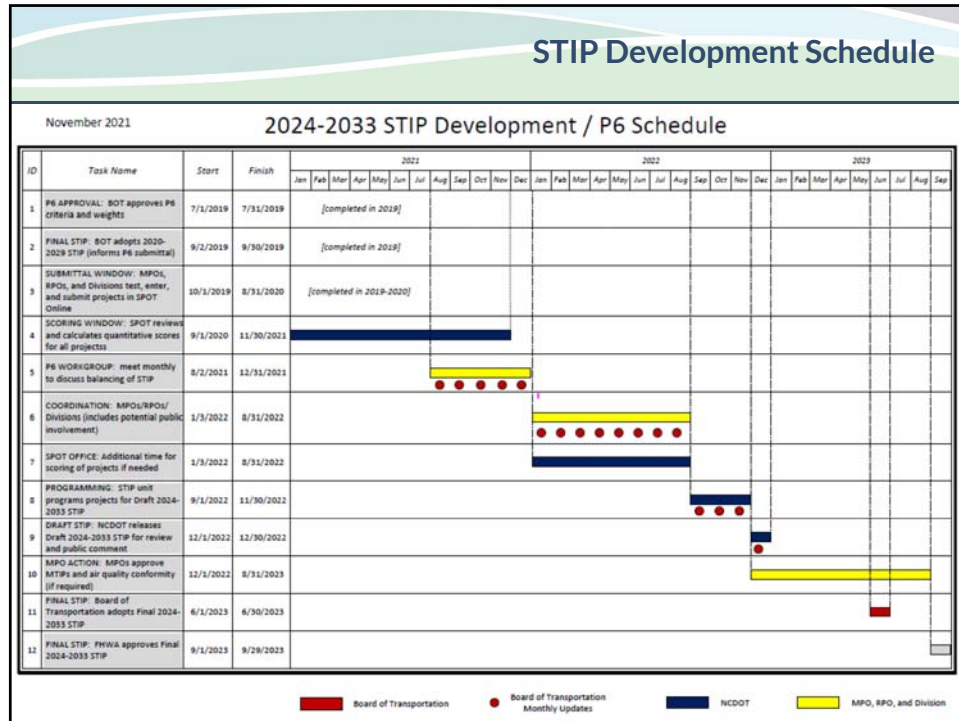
STIP Development Schedule

November 2021

2024-2033 STIP Development / P6 Schedule

| ID | Task Name | Start | Finish | 2021: Jan Feb Mar Apr May Jun Jul Aug Sep Oct Nov Dec | 2022: Jan Feb Mar Apr May Jun Jul Aug Sep Oct Nov Dec | 2023: Jan Feb Mar Apr May Jun Jul Aug Sep |
|---|---|---|---|---|---|---|
| 1 | P6 APPROVAL: BOT approves P6 criteria and weights | 7/1/2019 | 7/31/2019 | [completed in 2019] | | |
| 2 | FINAL STIP: BOT adopts 2020-2029 STIP (informs P6 submittal) | 9/2/2019 | 9/30/2019 | [completed in 2019] | | |
| 3 | SUBMITTAL WINDOW: MPOs, RPOs, and Divisions test, enter, and submit projects in SPOT Online | 10/1/2019 | 8/31/2020 | [completed in 2019-2020] | | |
| 4 | SCORING WINDOW: SPOT reviews and calculates quantitative scores for all projectss | 9/1/2020 | 11/30/2021 | | | |
| 5 | P6 WORKGROUP: meet monthly to discuss balancing of STIP | 8/2/2021 | 12/31/2021 | | | |
| 6 | COORDINATION: MPOs/RPOs/Divisions (includes potential public involvement) | 1/3/2022 | 8/31/2022 | | | |
| 7 | SPOT OFFICE: Additional time for scoring of projects if needed | 1/3/2022 | 8/31/2022 | | | |
| 8 | PROGRAMMING: STIP unit programs projects for Draft 2024-2033 STIP | 9/1/2022 | 11/30/2022 | | | |
| 9 | DRAFT STIP: NCDOT releases Draft 2024-2033 STIP for review and public comment | 12/1/2022 | 12/30/2022 | | | |
| 10 | MPO ACTION: MPOs approve MTIPs and air quality conformity (if required) | 12/1/2022 | 8/31/2023 | | | |
| 11 | FINAL STIP: Board of Transportation adopts Final 2024-2033 STIP | 6/1/2023 | 6/30/2023 | | | |
| 12 | FINAL STIP: FHWA approves Final 2024-2033 STIP | 9/1/2023 | 9/29/2023 | | | |

Board of Transportation
Board of Transportation Monthly Updates
NCDOT
MPO, RPO, and Division